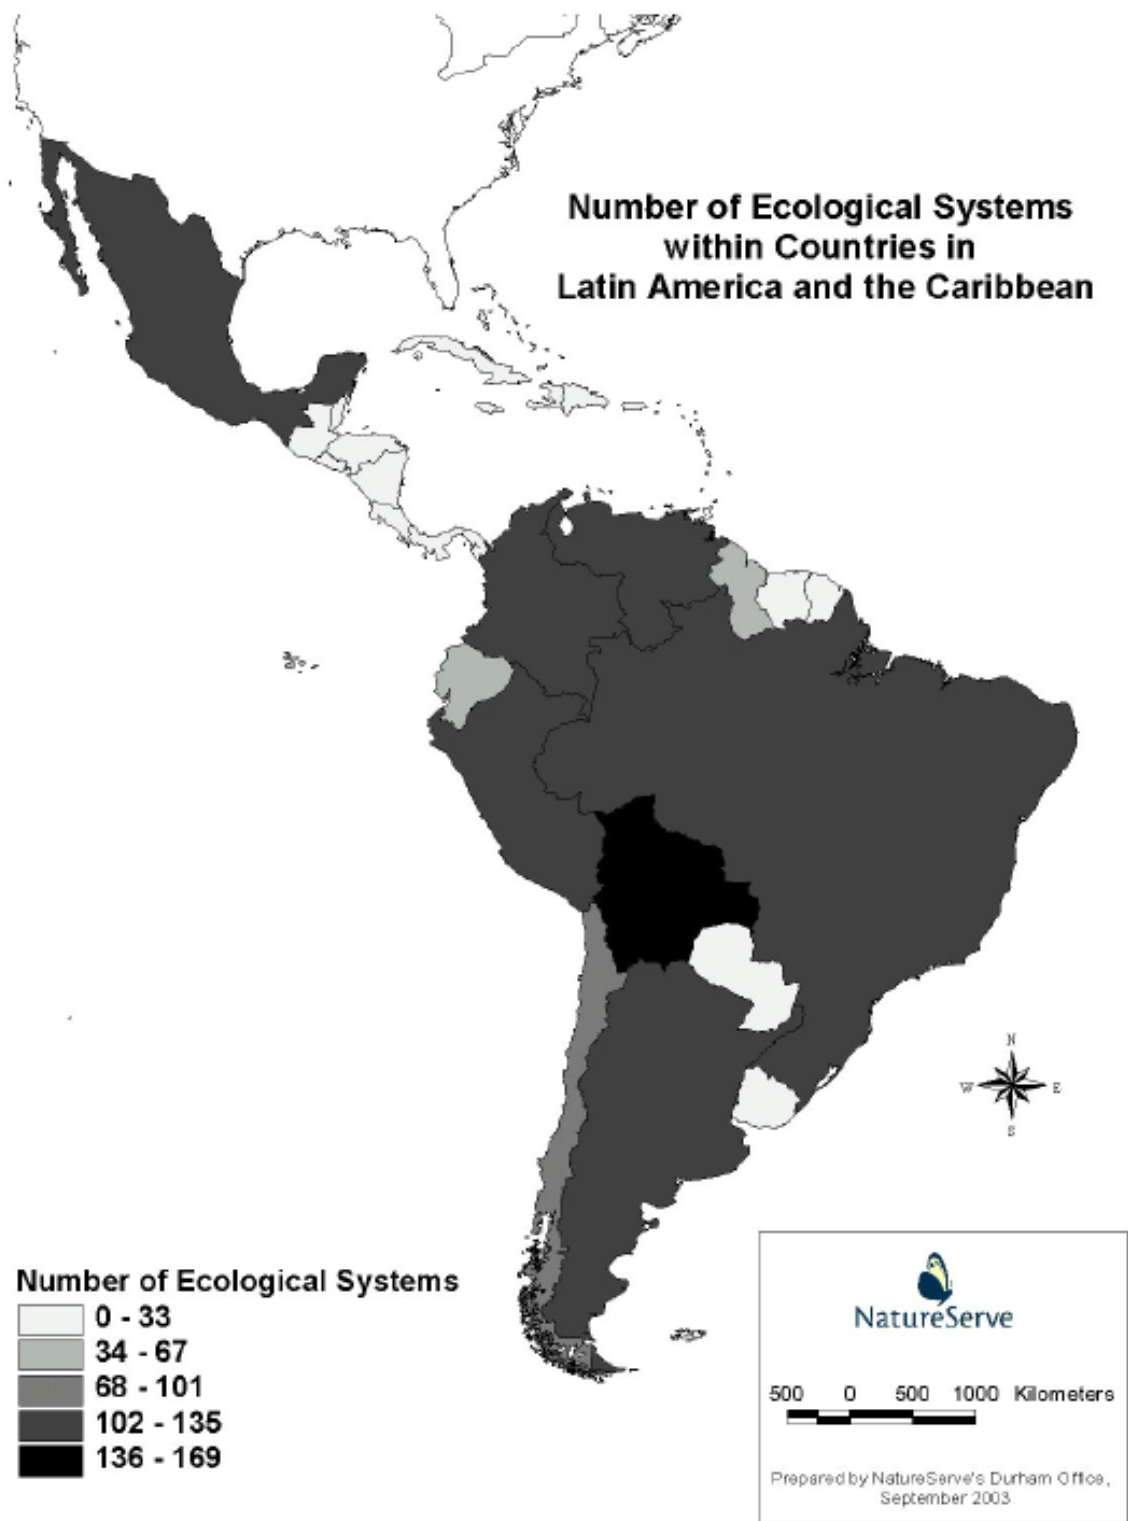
Number of Ecological Systems within Countries in Latin America and the Caribbean

N
W
E
S

Number of Ecological Systems
0 - 33
34 - 67
68 - 101
102 - 135
136 - 169

NatureServe

500 0 500 1000 Kilometers

Prepared by NatureServe's Durham Office, September 2003